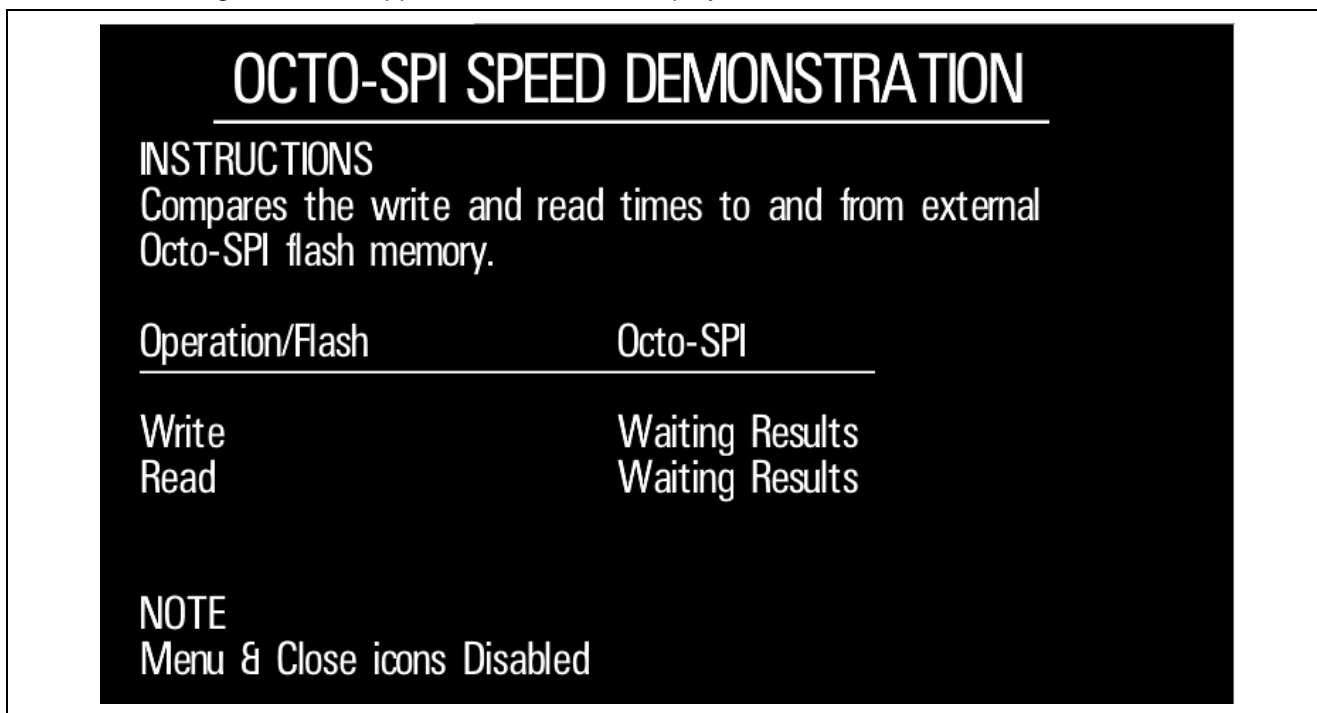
OCTO-SPI SPEED DEMONSTRATION

INSTRUCTIONS
Compares the write and read times to and from external Octo-SPI flash memory.

| Operation/Flash | Octo-SPI |
|---|---|
| Write | Waiting Results |
| Read | Waiting Results |

NOTE
Menu & Close icons Disabled